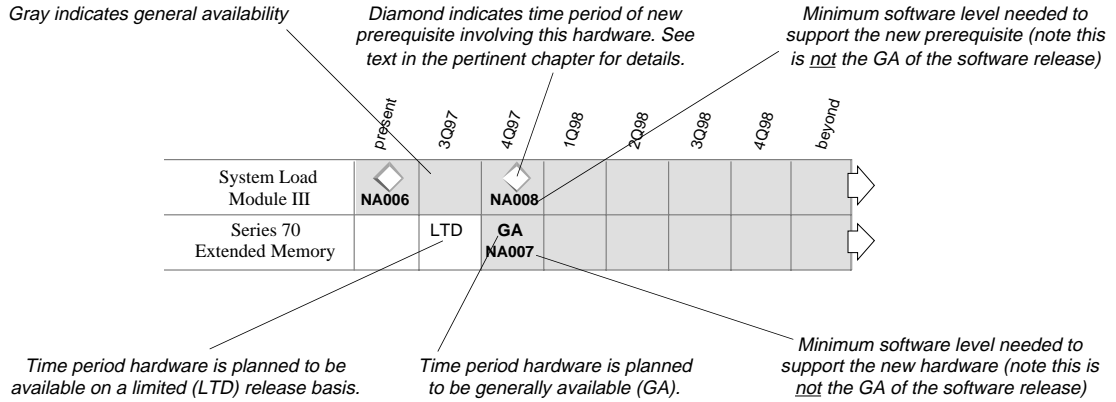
Gray indicates general availability

Diamond indicates time period of new prerequisite involving this hardware. See text in the pertinent chapter for details.

Minimum software level needed to support the new prerequisite (note this is not the GA of the software release)

| | present | 3Q97 | 4Q97 | 1Q98 | 2Q98 | 3Q98 | 4Q98 | beyond |
|---|---|---|---|---|---|---|---|---|
| System Load Module III | NA006 | | NA008 | | | | | |
| Series 70 Extended Memory | | LTD | GA NA007 | | | | | |

Time period hardware is planned to be available on a limited (LTD) release basis.

Time period hardware is planned to be generally available (GA).

Minimum software level needed to support the new hardware (note this is not the GA of the software release)